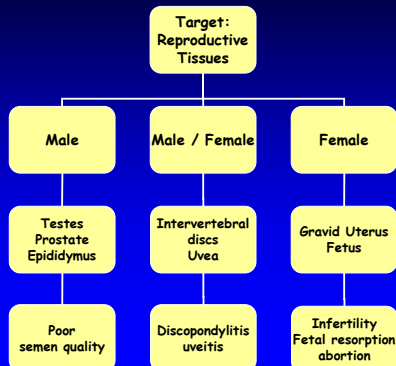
Target:
Reproductive
Tissues

Male

Male / Female

Female

Testes
Prostate
Epididymus

Intervertebral
discs
Uvea

Gravid Uterus
Fetus

Poor
semen quality

Discopondylitis
uveitis

Infertility
Fetal resorption
abortion